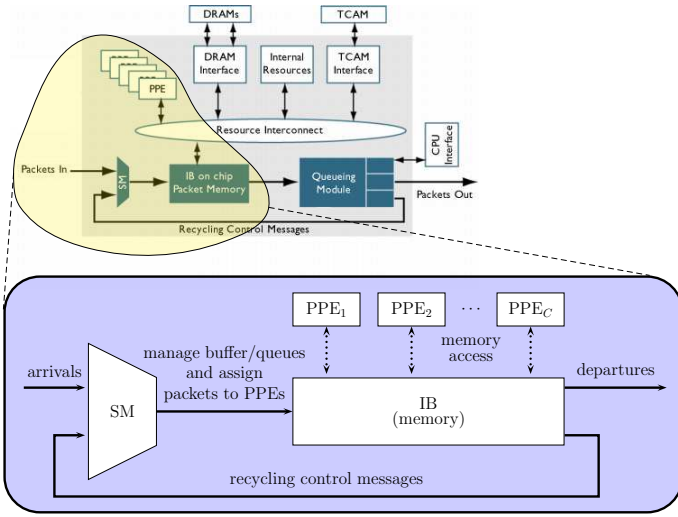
DRAMs

TCAM

DRAM Interface

Internal Resources

TCAM Interface

PPE

Resource Interconnect

CPU Interface

Packets In

SM

IB on chip Packet Memory

Queueing Module

Packets Out

Recycling Control Messages

PPE$_1$

PPE$_2$

$\cdots$

PPE$_C$

memory access

arrivals

manage buffer/queues and assign packets to PPEs

departures

SM

IB (memory)

recycling control messages